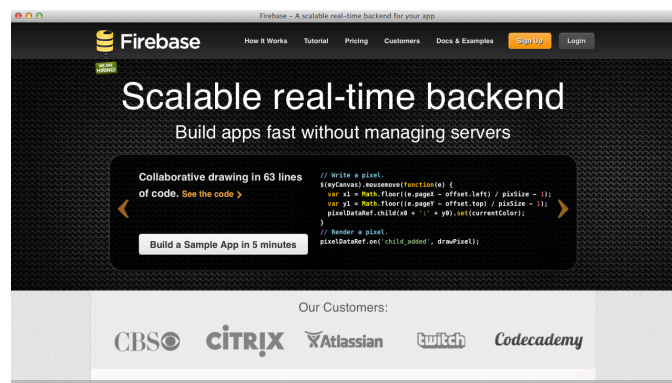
Firebase – A scalable real-time backend for your app

Firebase

How It Works Tutorial Pricing Customers Docs & Examples Sign Up Login

WE ARE HIRING!

Scalable real-time backend

Build apps fast without managing servers

Collaborative drawing in 63 lines of code. See the code ›

Build a Sample App in 5 minutes

```
// Write a pixel.
$(myCanvas).mousemove(function(e) {
  var x1 = Math.floor((e.pageX - offset.left) / pixSize - 1);
  var y1 = Math.floor((e.pageY - offset.top) / pixSize - 1);
  pixelDataRef.child(x0 + ':' + y0).set(currentColor);
}
// Render a pixel.
pixelDataRef.on('child_added', drawPixel);
```

Our Customers:

CBS CITRIX Atlassian twitch Codecademy